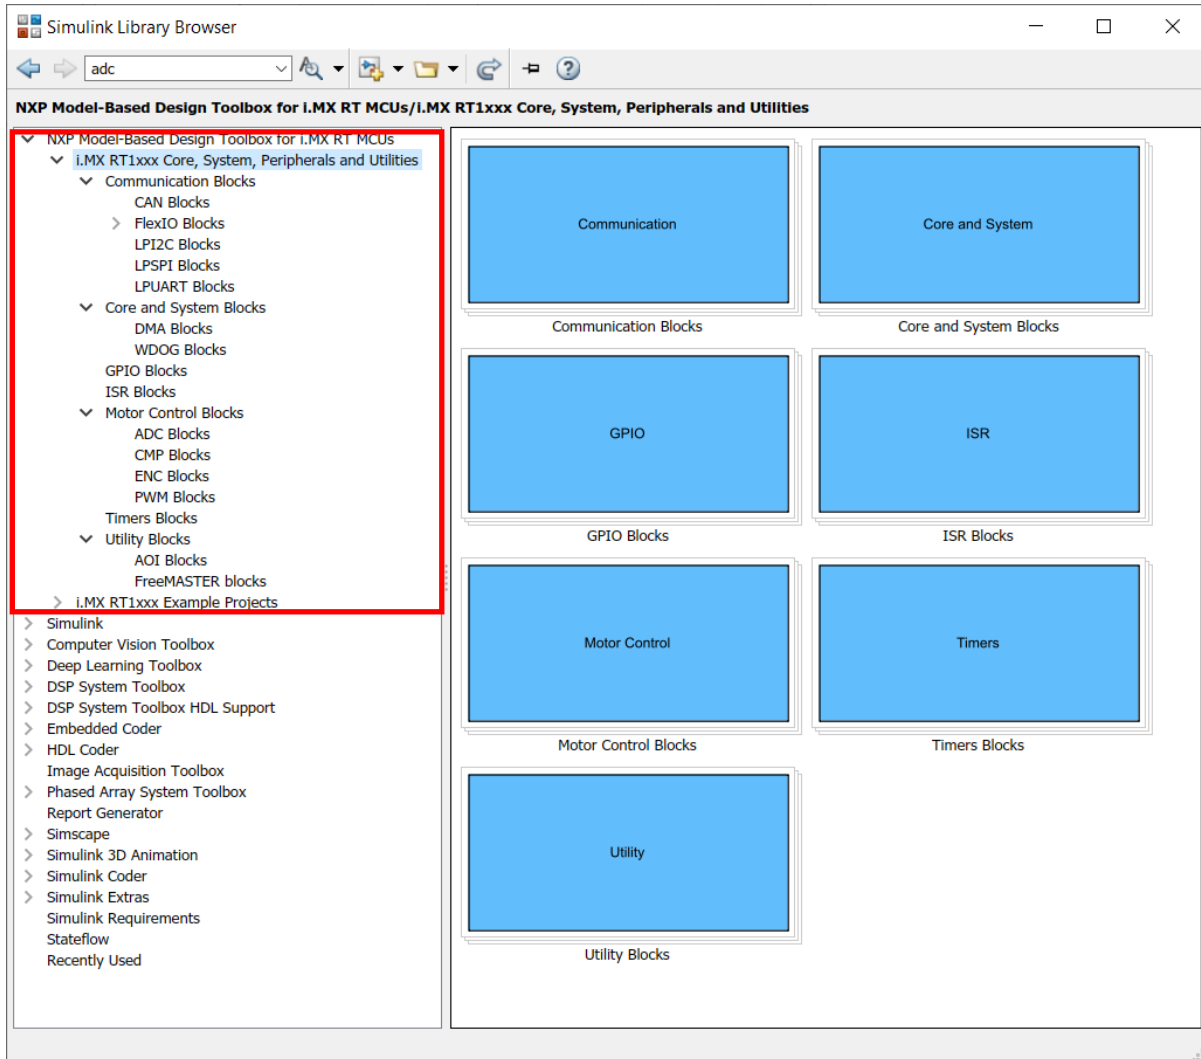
Simulink Library Browser

adc

NXP Model-Based Design Toolbox for i.MX RT MCUs/i.MX RT1xxx Core, System, Peripherals and Utilities

NXP Model-Based Design Toolbox for i.MX RT MCUs
i.MX RT1xxx Core, System, Peripherals and Utilities
Communication Blocks
CAN Blocks
FlexIO Blocks
LPI2C Blocks
LPSPI Blocks
LPUART Blocks
Core and System Blocks
DMA Blocks
WDOG Blocks
GPIO Blocks
ISR Blocks
Motor Control Blocks
ADC Blocks
CMP Blocks
ENC Blocks
PWM Blocks
Timers Blocks
Utility Blocks
AOI Blocks
FreeMASTER blocks
i.MX RT1xxx Example Projects
Simulink
Computer Vision Toolbox
Deep Learning Toolbox
DSP System Toolbox
DSP System Toolbox HDL Support
Embedded Coder
HDL Coder
Image Acquisition Toolbox
Phased Array System Toolbox
Report Generator
Simscape
Simulink 3D Animation
Simulink Coder
Simulink Extras
Simulink Requirements
Stateflow
Recently Used

Communication
Communication Blocks
Core and System
Core and System Blocks
GPIO
GPIO Blocks
ISR
ISR Blocks
Motor Control
Motor Control Blocks
Timers
Timers Blocks
Utility
Utility Blocks